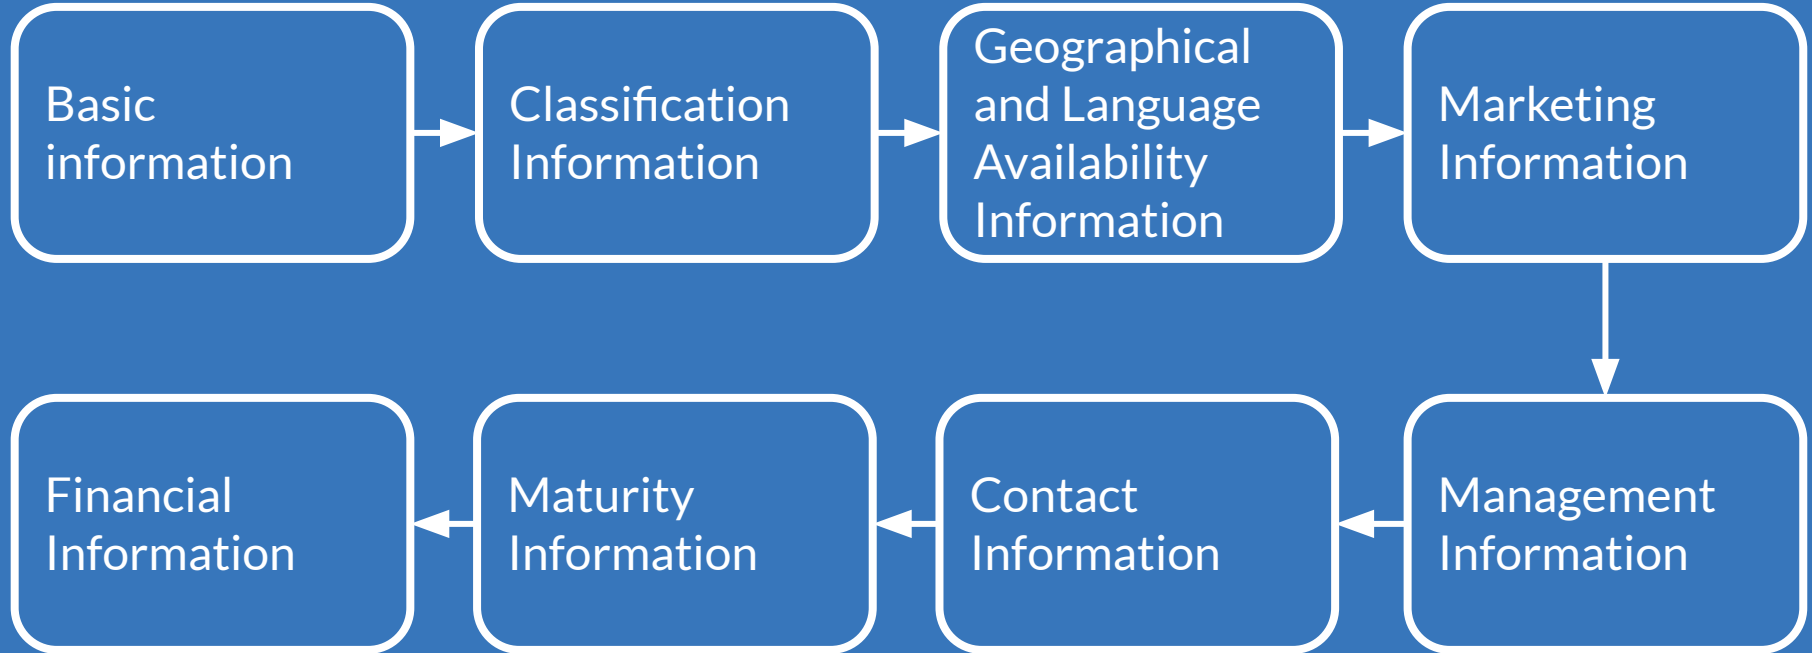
Basic information

Classification Information

Geographical and Language Availability Information

Marketing Information

Management Information

Contact Information

Maturity Information

Financial Information